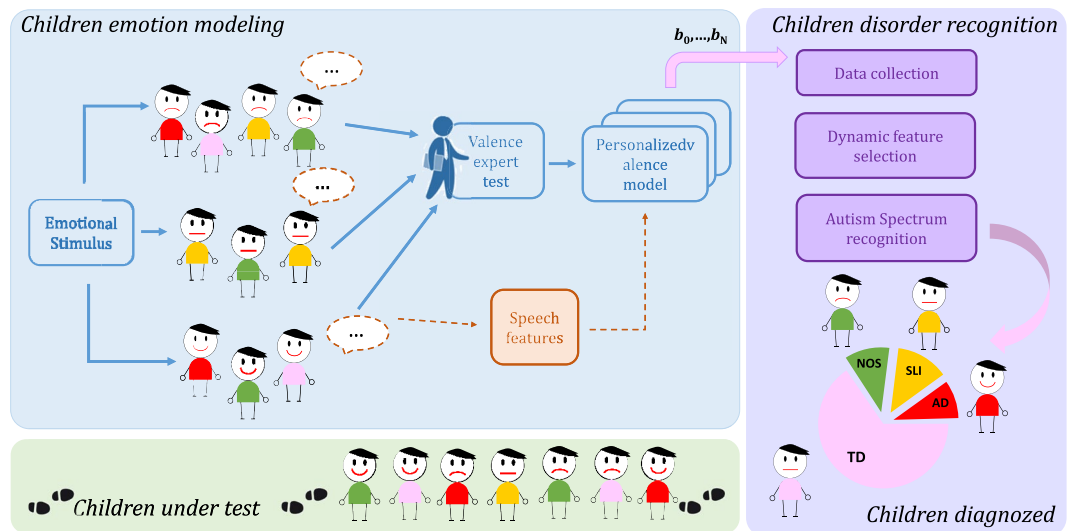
Children emotion modeling

Children disorder recognition

$b_0,\ldots,b_N$

Data collection

Dynamic feature selection

Autism Spectrum recognition

...

...

...

Valence expert test

Personalizedv alence model

Emotional Stimulus

Speech features

NOS

SLI

AD

TD

Children under test

Children diagnozed